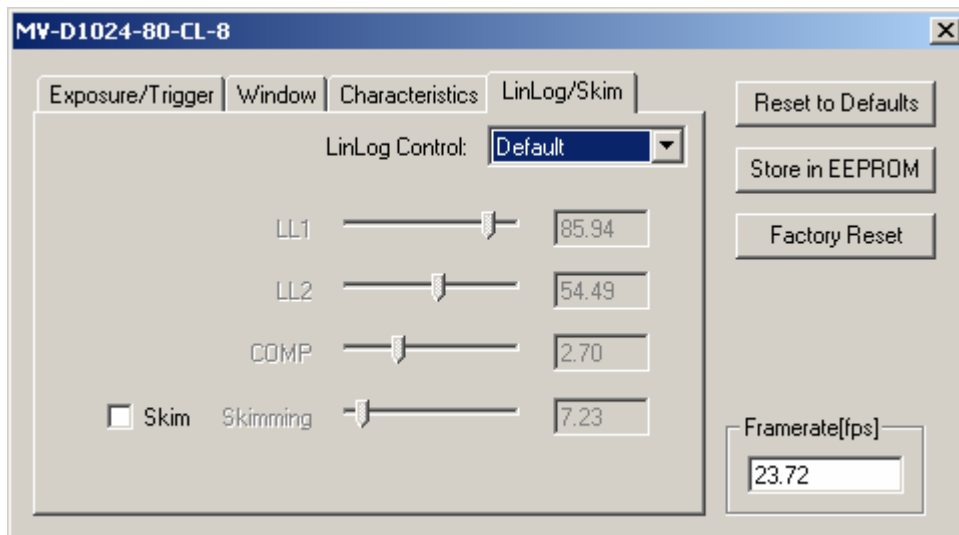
MV-D1024-80-CL-8

Exposure/Trigger | Window | Characteristics | LinLog/Skim

LinLog Control: Default

LL1 85.94

LL2 54.49

COMP 2.70

Skim Skimming 7.23

Reset to Defaults

Store in EEPROM

Factory Reset

Framerate[fps]

23.72